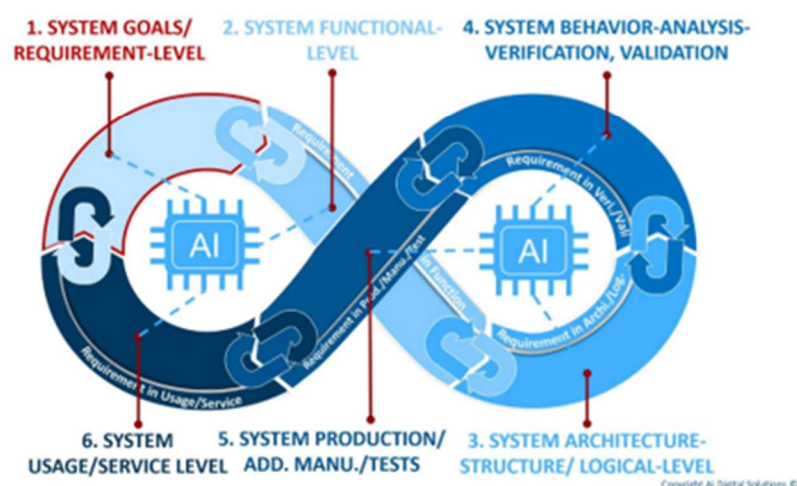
1. SYSTEM GOALS/ REQUIREMENT-LEVEL

2. SYSTEM FUNCTIONAL-LEVEL

4. SYSTEM BEHAVIOR-ANALYSIS-VERIFICATION, VALIDATION

Requirement

Requirement

Requirement in Veri./Vali

AI

AI

Requirement in Prod./Manu./Test

in Function

Requirement in Archi./Log.

Requirement in Usage/Service

6. SYSTEM USAGE/SERVICE LEVEL

5. SYSTEM PRODUCTION/ ADD. MANU./TESTS

3. SYSTEM ARCHITECTURE-STRUCTURE/ LOGICAL-LEVEL

Copyright AI Digital Solutions ©